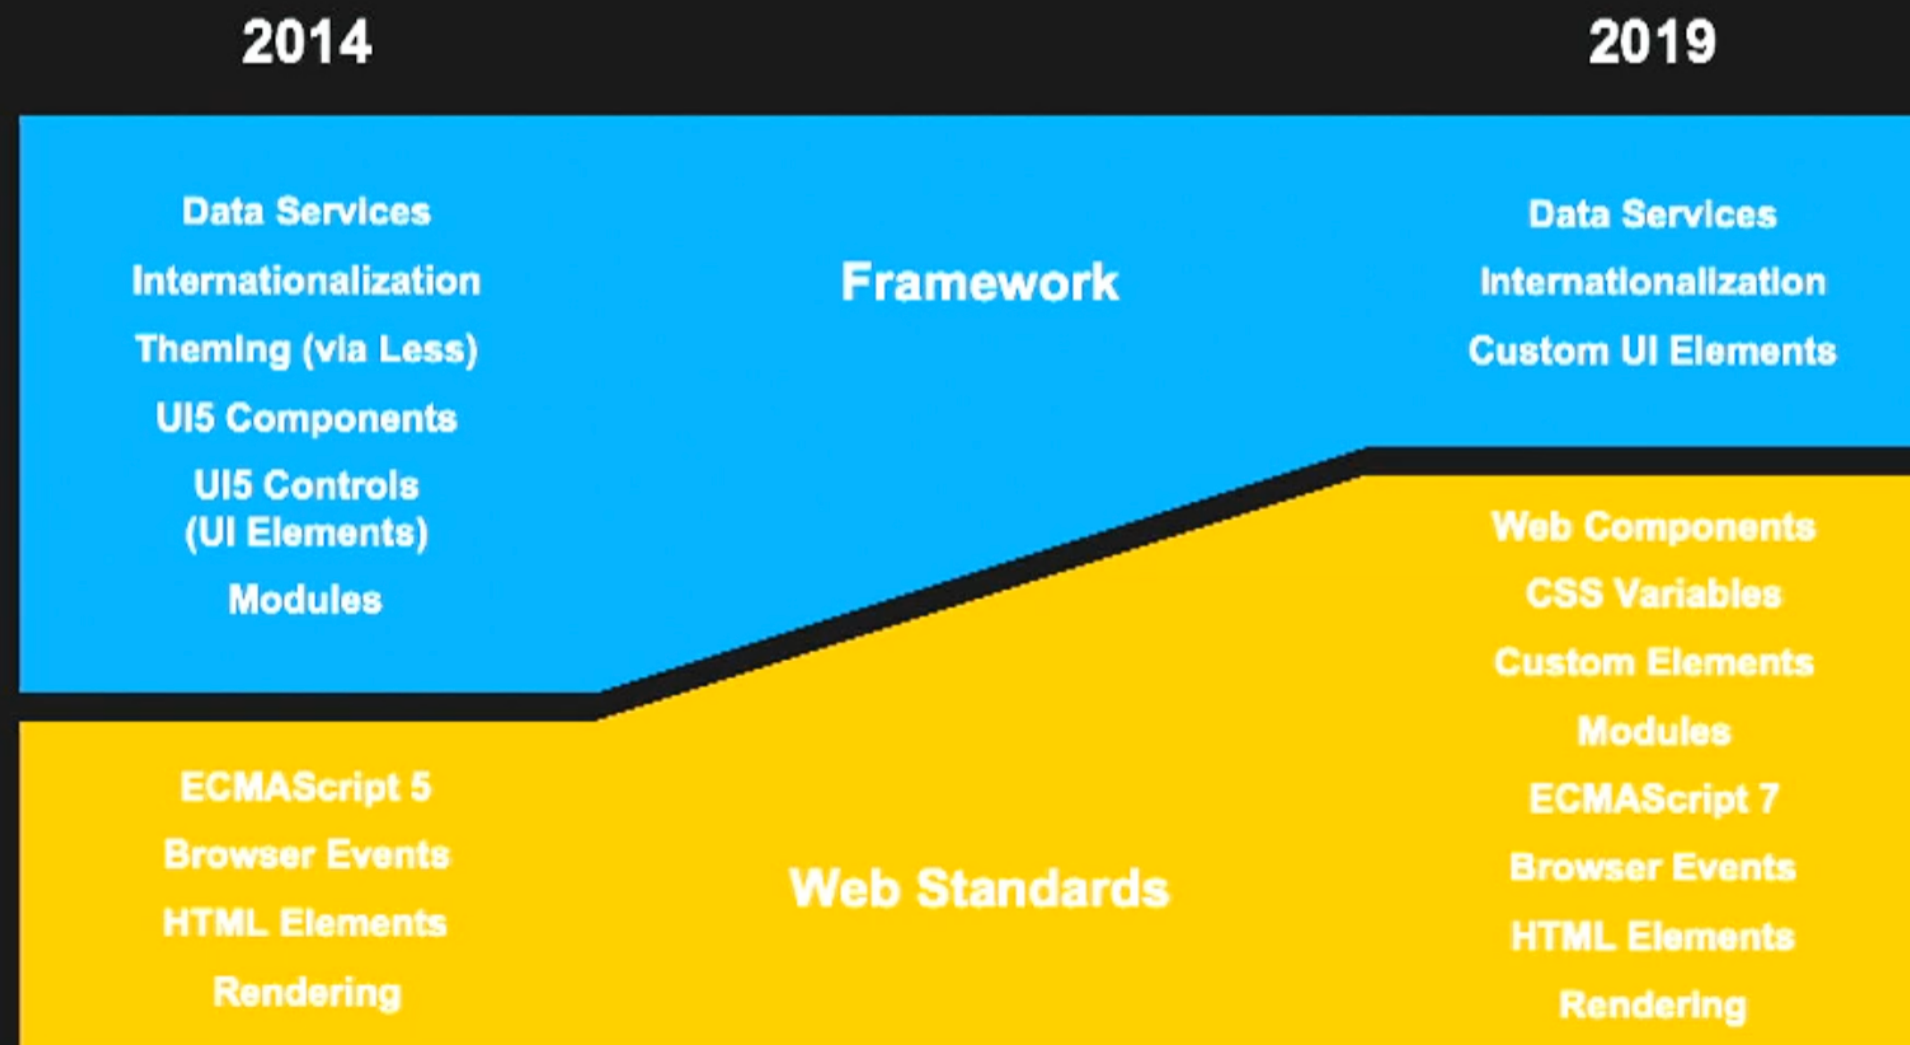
2014

2019

Data Services
Internationalization
Theming (via Less)
UI5 Components
UI5 Controls (UI Elements)
Modules

Framework

Data Services
Internationalization
Custom UI Elements

ECMAScript 5
Browser Events
HTML Elements
Rendering

Web Standards

Web Components
CSS Variables
Custom Elements
Modules
ECMAScript 7
Browser Events
HTML Elements
Rendering